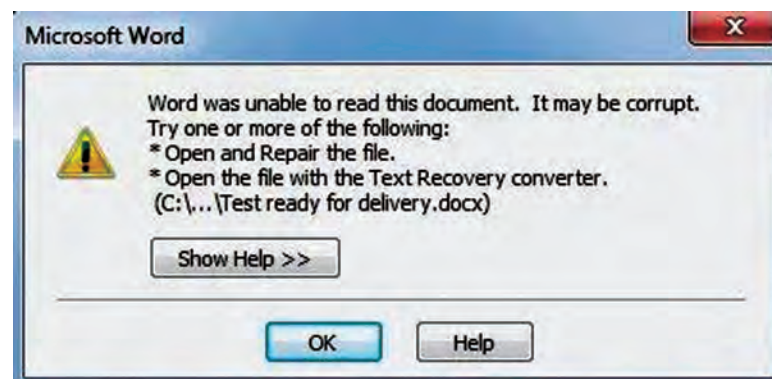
Microsoft Word

X

Word was unable to read this document. It may be corrupt.
Try one or more of the following:
* Open and Repair the file.
* Open the file with the Text Recovery converter.
(C:\...\Test ready for delivery.docx)

Show Help >>

OK

Help